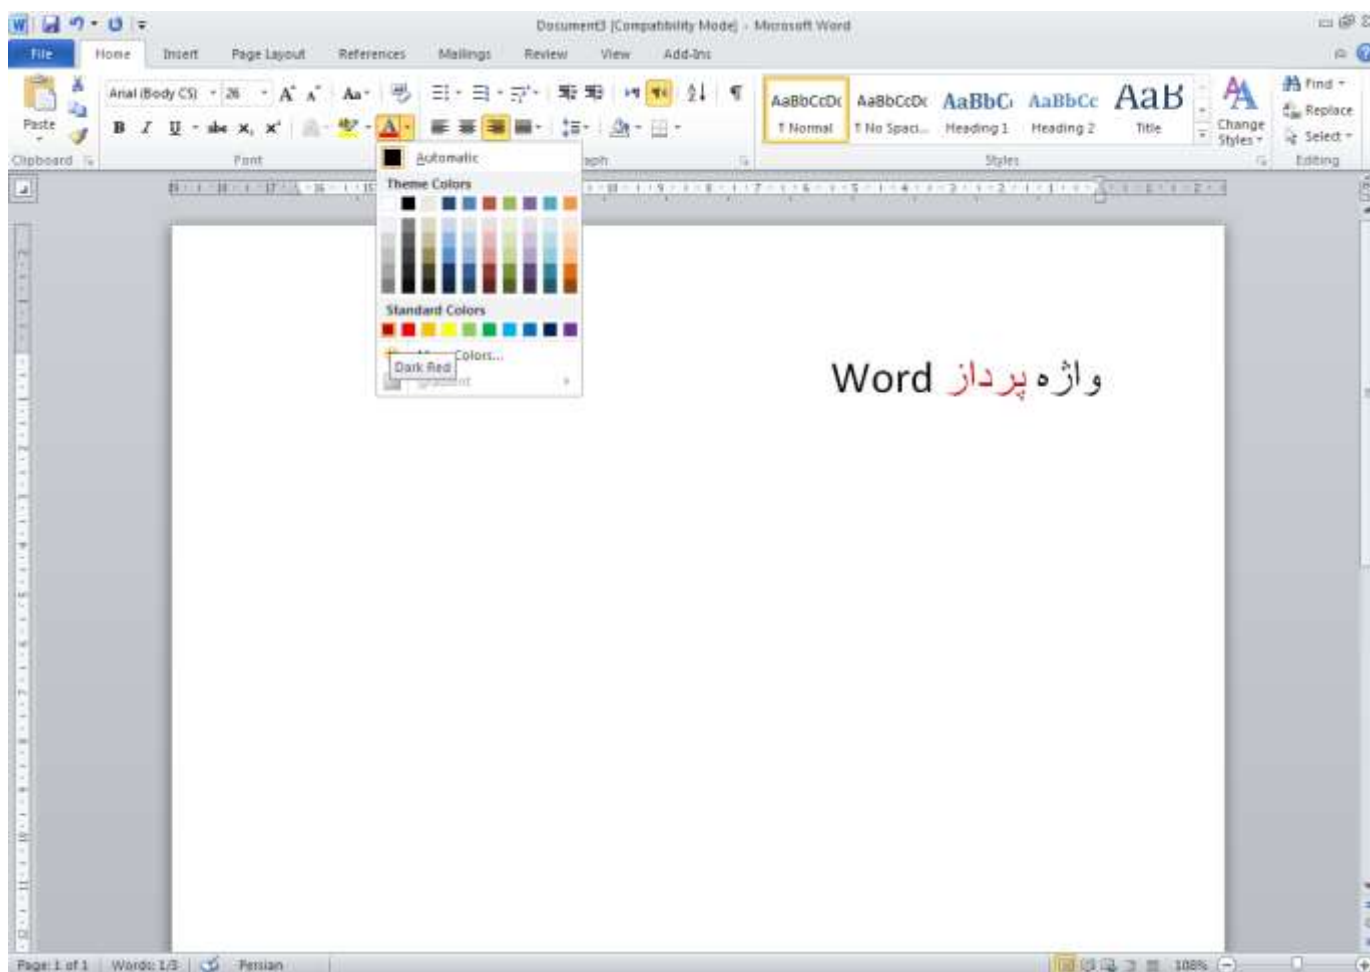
Document3 [Compatibility Mode] - Microsoft Word

File | Home | Insert | Page Layout | References | Mailings | Review | View | Add-Ins

Paste

Clipboard

Arial (Body CS) 26

B I U abc $x_2$ $x^2$

Font

Automatic

Theme Colors

Standard Colors

Dark Red

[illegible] Colors...

Gradient

aph

AaBbCcDc ¶ Normal | AaBbCcDc ¶ No Spaci... | AaBbC Heading 1 | AaBbCc Heading 2 | AaB Title

Change Styles

Styles

Find

Replace

Select

Editing

واژه پرداز Word

Page: 1 of 1 | Words: 1/3 | Persian | 108%